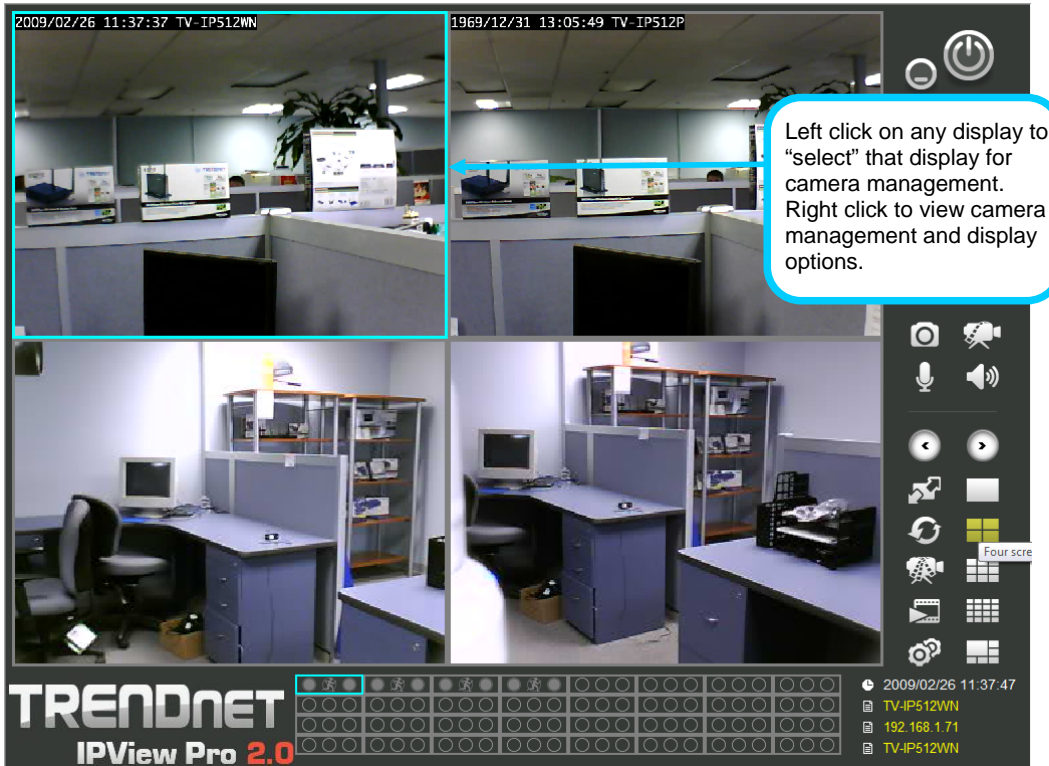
2009/02/26 11:37:37 TV-IP512WN

1969/12/31 13:05:49 TV-IP512P

Left click on any display to "select" that display for camera management. Right click to view camera management and display options.

Four scre

TRENDnet
IPView Pro 2.0

2009/02/26 11:37:47
TV-IP512WN
192.168.1.71
TV-IP512WN